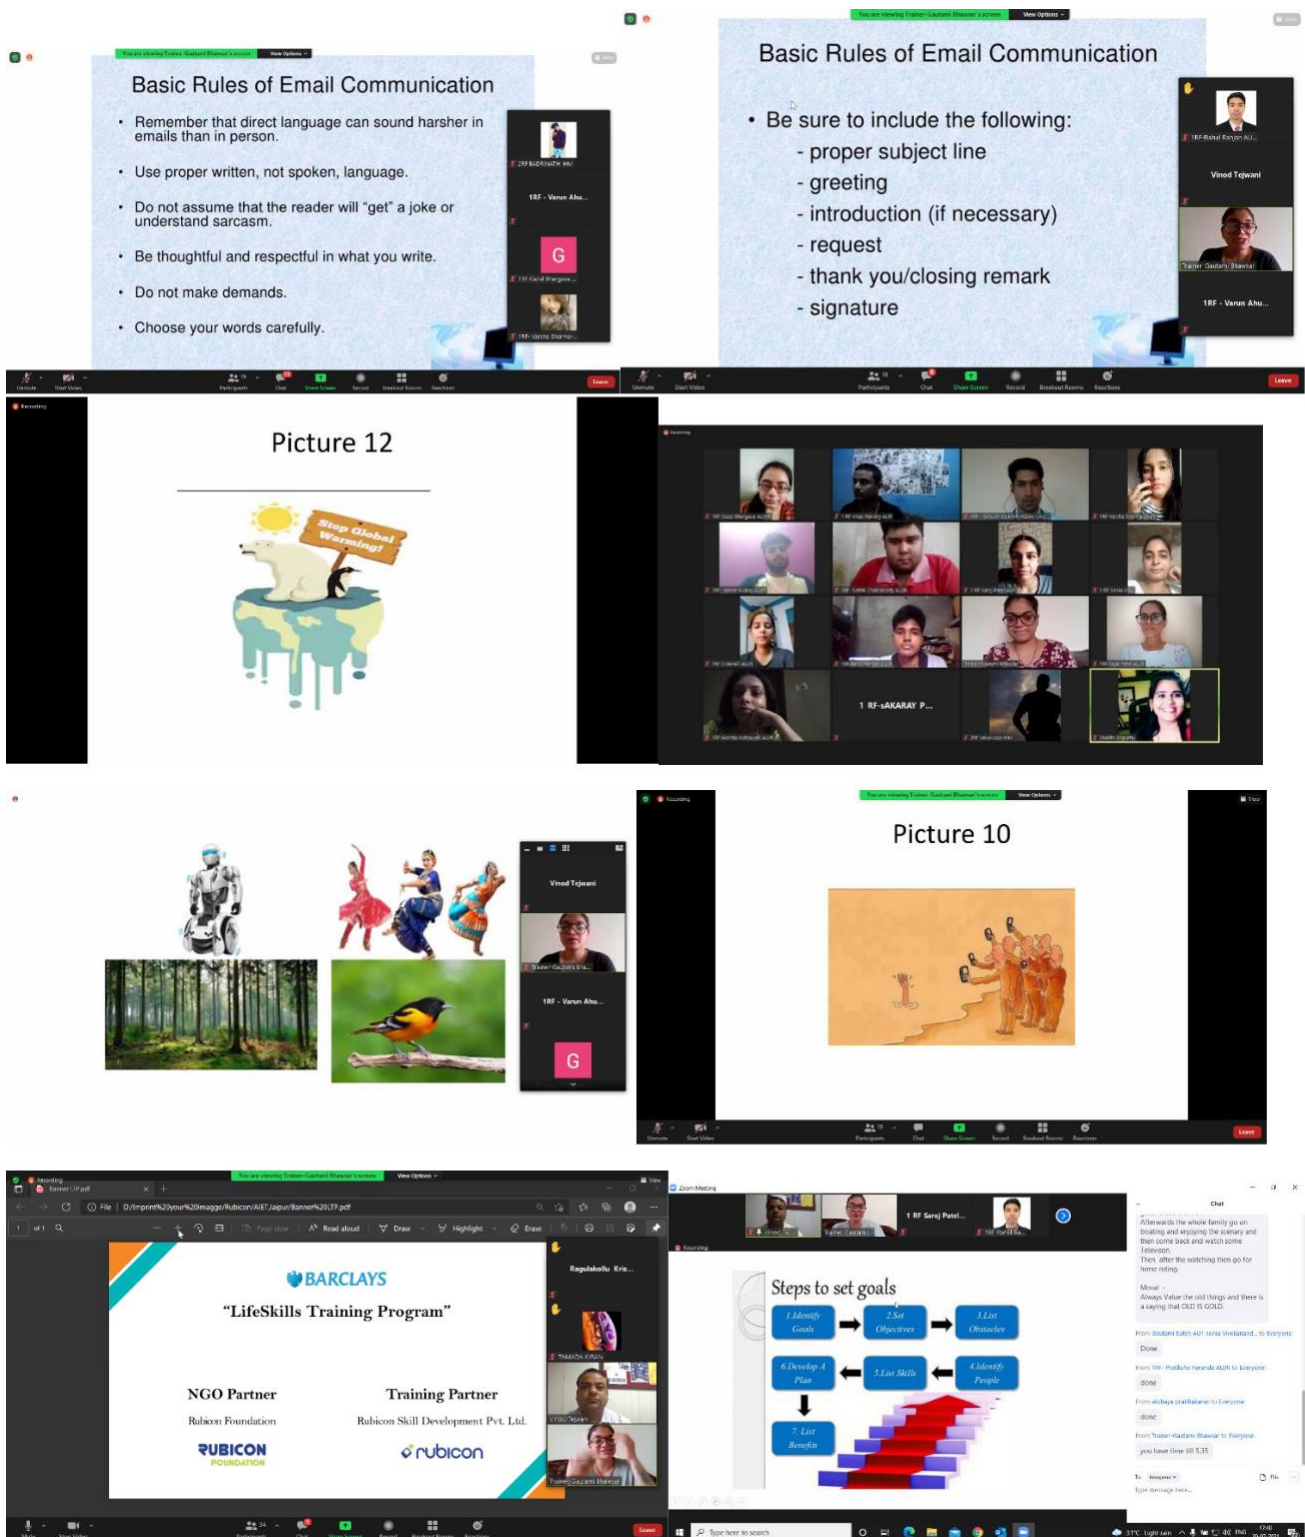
You are viewing Trainer-Gautami Bhawsar's screen View Options

Basic Rules of Email Communication

• Remember that direct language can sound harsher in emails than in person.

• Use proper written, not spoken, language.

• Do not assume that the reader will "get" a joke or understand sarcasm.

• Be thoughtful and respectful in what you write.

• Do not make demands.

• Choose your words carefully.

2RF BADRINATH HM
1RF - Varun Ahu...
G
1RF Garvi Bhargava
1RF- Varsha Sharma

Unmute Start Video Participants Chat Share Screen Record Breakout Rooms Reactions Leave

You are viewing Trainer-Gautami Bhawsar's screen View Options

Basic Rules of Email Communication

• Be sure to include the following:
- proper subject line
- greeting
- introduction (if necessary)
- request
- thank you/closing remark
- signature

1RF-Rahul Ranjan AU...
Vinod Tejwani
Trainer Gautami Bhawsar
1RF - Varun Ahu...

Unmute Start Video Participants Chat Share Screen Record Breakout Rooms Reactions Leave

Recording

Picture 12

Stop Global Warming!

Recording

1 RF-sAKARAY P...

Vinod Tejwani
Trainer Gautami Bha...
1RF - Varun Ahu...
G

You are viewing Trainer-Gautami Bhawsar's screen View Options
Recording

Picture 10

Unmute Start Video Participants Chat Share Screen Record Breakout Rooms Reactions Leave

Recording
Banner LTP.pdf
File D:/imprint%20your%20imagge/Rubicon/AIET,Jaipur/Banner%20LTP.pdf
You are viewing Trainer-Gautami Bhawsar's screen View Options
1 of 1 Page view Read aloud Draw Highlight Erase

BARCLAYS
"LifeSkills Training Program"

NGO Partner
Rubicon Foundation
RUBICON FOUNDATION

Training Partner
Rubicon Skill Development Pvt. Ltd.
rubicon

Ragulakollu Kris...
TAMADA KIRAN
Vinod Tejwani
Trainer Gautami Bhawsar

Zoom Meeting
Vinod Tej...
Trainer Gautami
1 RF Saroj Patel...
1RF-Rahul Ra...
Recording

Steps to set goals
1.Identify Goals
2.Set Objectives
3.List Obstacles
4.Identify People
5.List Skills
6.Develop A Plan
7. List Benefits

Chat
Afterwards the whole family go on boating and enjoying the scenary and then come back and watch some Television.
Then after the watching then go for horse riding.

Moral :-
Always Value the old things and there is a saying that OLD IS GOLD.

From Gautami batch AU1 sona Vinelanand... to Everyone:
Done
From 1RF- Pratiksha Parande AU09 to Everyone:
done
From akshaya prabhakaran to Everyone:
done
From Trainer-Gautami Bhawsar to Everyone:
you have time till 5.35

To: Everyone File
Type message here...

Type here to search
31°C Light rain ENG 17:30